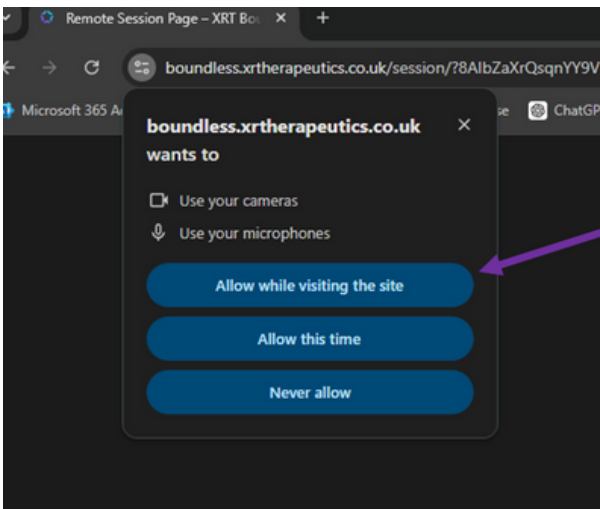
Remote Session Page – XRT Bou ×
+
boundless.xrtherapeutics.co.uk/session/?8AIbZaXrQsqnYY9V
Microsoft 365 A
se
ChatGP

boundless.xrtherapeutics.co.uk wants to
×
Use your cameras
Use your microphones
Allow while visiting the site
Allow this time
Never allow